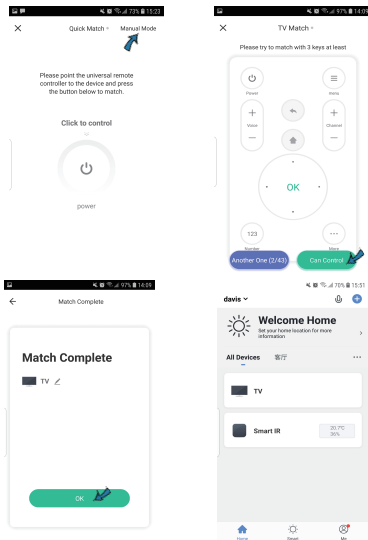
73% 15:23

Quick Match Manual Mode

Please point the universal remote controller to the device and press the button below to match.

Click to control

power

97% 14:09

TV Match

Please try to match with 3 keys at least

Power

Home

Volume

Channel

OK

123

Number

More

Another One (2/43)

Can Control

97% 14:09

Match Complete

Match Complete

TV

OK

70% 15:51

davis

Welcome Home

Set your home location for more information

All Devices

客厅

TV

Smart IR

25.7°C
36%

Home

Smart

Me